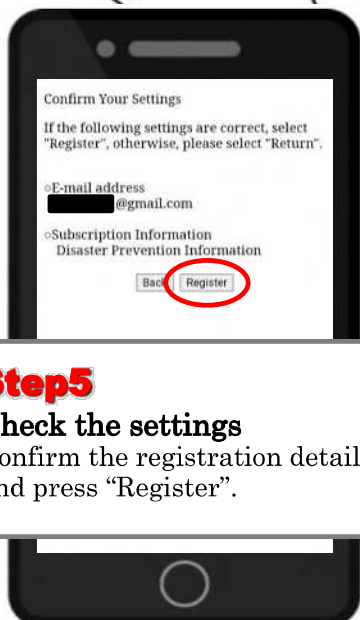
Confirm Your Settings

If the following settings are correct, select "Register", otherwise, please select "Return".

○E-mail address
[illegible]@gmail.com

○Subscription Information
Disaster Prevention Information

Back Register

Step5
heck the settings
onfirm the registration detail
nd press “Register”.